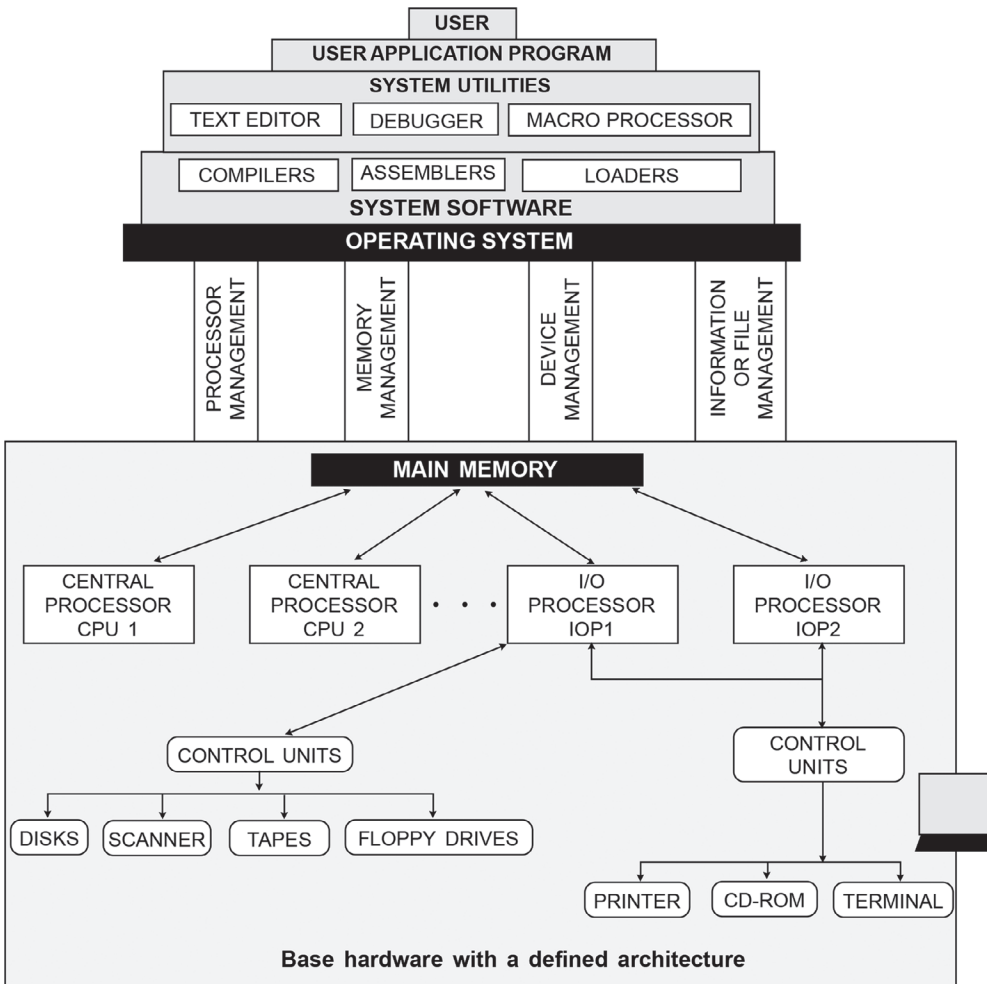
USER
USER APPLICATION PROGRAM
SYSTEM UTILITIES
TEXT EDITOR
DEBUGGER
MACRO PROCESSOR
COMPILERS
ASSEMBLERS
LOADERS
SYSTEM SOFTWARE
OPERATING SYSTEM
PROCESSOR MANAGEMENT
MEMORY MANAGEMENT
DEVICE MANAGEMENT
INFORMATION OR FILE MANAGEMENT
MAIN MEMORY
CENTRAL PROCESSOR CPU 1
CENTRAL PROCESSOR CPU 2
. . .
I/O PROCESSOR IOP1
I/O PROCESSOR IOP2
CONTROL UNITS
CONTROL UNITS
DISKS
SCANNER
TAPES
FLOPPY DRIVES
PRINTER
CD-ROM
TERMINAL
Base hardware with a defined architecture